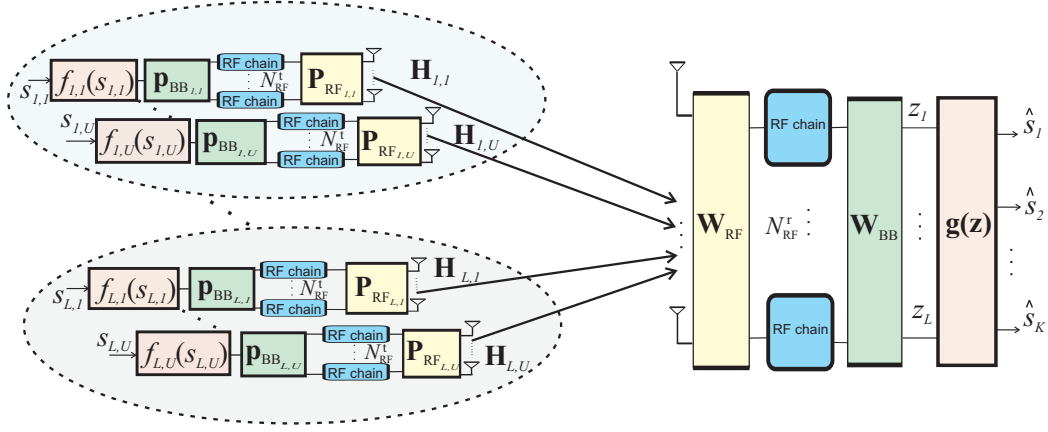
$s_{1,1}$ $f_{1,1}(s_{1,1})$ $\mathbf{p}_{BB_{1,1}}$ RF chain $N_{RF}^{t}$ RF chain $\mathbf{P}_{RF_{1,1}}$ $\mathbf{H}_{1,1}$

$s_{1,U}$ $f_{1,U}(s_{1,U})$ $\mathbf{p}_{BB_{1,U}}$ RF chain $N_{RF}^{t}$ RF chain $\mathbf{P}_{RF_{1,U}}$ $\mathbf{H}_{1,U}$

$s_{L,1}$ $f_{L,1}(s_{L,1})$ $\mathbf{p}_{BB_{L,1}}$ RF chain $N_{RF}^{t}$ RF chain $\mathbf{P}_{RF_{L,1}}$ $\mathbf{H}_{L,1}$

$s_{L,U}$ $f_{L,U}(s_{L,U})$ $\mathbf{p}_{BB_{L,U}}$ RF chain $N_{RF}^{t}$ RF chain $\mathbf{P}_{RF_{L,U}}$ $\mathbf{H}_{L,U}$

$\mathbf{W}_{RF}$ RF chain $N_{RF}^{r}$ RF chain $\mathbf{W}_{BB}$ $z_1$ $z_L$ $\mathbf{g(z)}$ $\hat{s}_1$ $\hat{s}_2$ $\hat{s}_K$